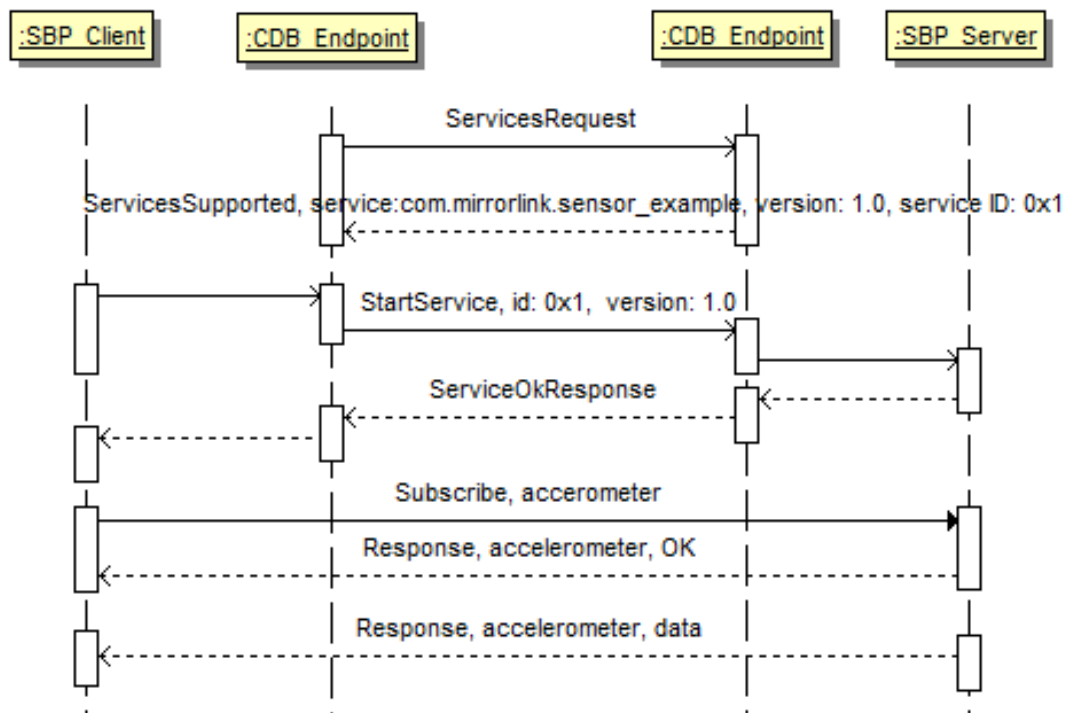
:SBP_Client

:CDB_Endpoint

:CDB_Endpoint

:SBP_Server

ServicesRequest

ServicesSupported, service:com.mirrorlink.sensor_example, version: 1.0, service ID: 0x1

StartService, id: 0x1, version: 1.0

ServiceOkResponse

Subscribe, accerometer

Response, accelerometer, OK

Response, accelerometer, data